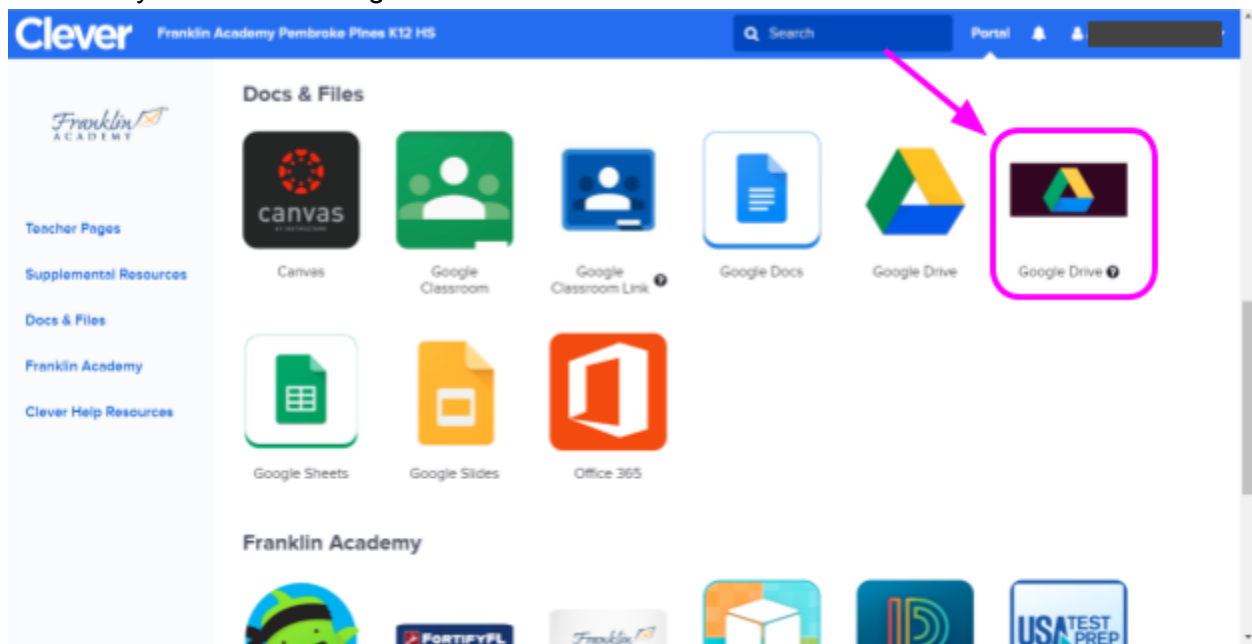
Clever Franklin Academy Pembroke Pines K12 HS

Search

Portal

Franklin Academy

Teacher Pages

Supplemental Resources

Docs & Files

Franklin Academy

Clever Help Resources

Docs & Files

canvas

Canvas

Google Classroom

Google Classroom Link

Google Docs

Google Drive

Google Drive

Google Sheets

Google Slides

Office 365

Franklin Academy

FORTIFYFL

Franklin

USA TEST PREP